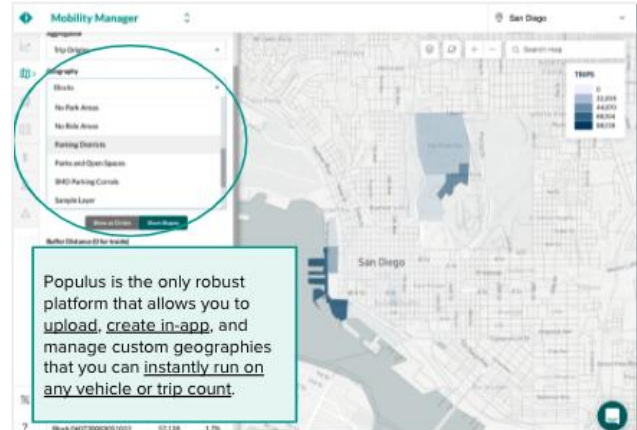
Mobility Manager

San Diego

Aggregation

Trip Origins

Geography

Blocks

No Park Areas

No Ride Areas

Parking Districts

Parks and Open Spaces

SMD Parking Corrals

Sample Layer

Show as Circles

Show Shapes

Buffer Distance (0 for inside)

Search map

TRIPS

0

22,035

44,070

66,104

88,139

San Diego

Populus is the only robust platform that allows you to upload, create in-app, and manage custom geographies that you can instantly run on any vehicle or trip count.

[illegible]